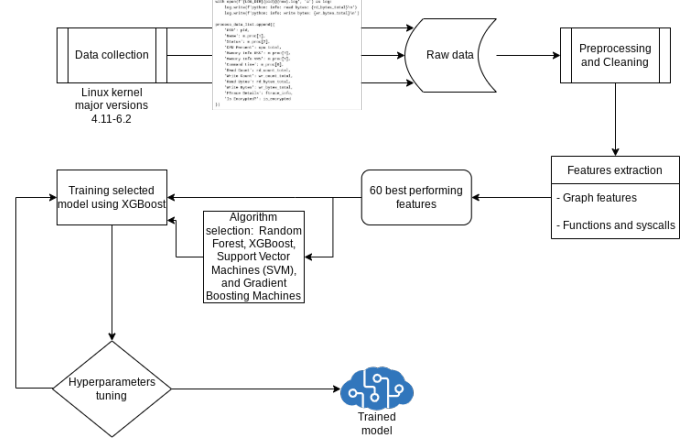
Data collection

Linux kernel major versions 4.11-6.2

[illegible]

Raw data

Preprocessing and Cleaning

Features extraction

- Graph features

- Functions and syscalls

60 best performing features

Training selected model using XGBoost

Algorithm selection: Random Forest, XGBoost, Support Vector Machines (SVM), and Gradient Boosting Machines

Hyperparameters tuning

Trained model